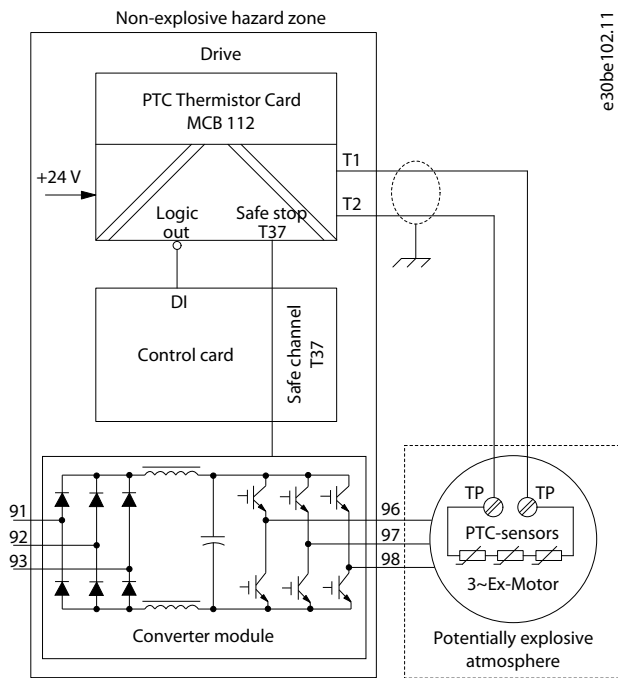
Non-explosive hazard zone

Drive

PTC Thermistor Card
MCB 112

+24 V

T1

T2

Logic out

Safe stop T37

DI

Control card

Safe channel T37

e30be102.11

91

92

93

96

97

98

TP

TP

PTC-sensors

3~Ex-Motor

Converter module

Potentially explosive atmosphere